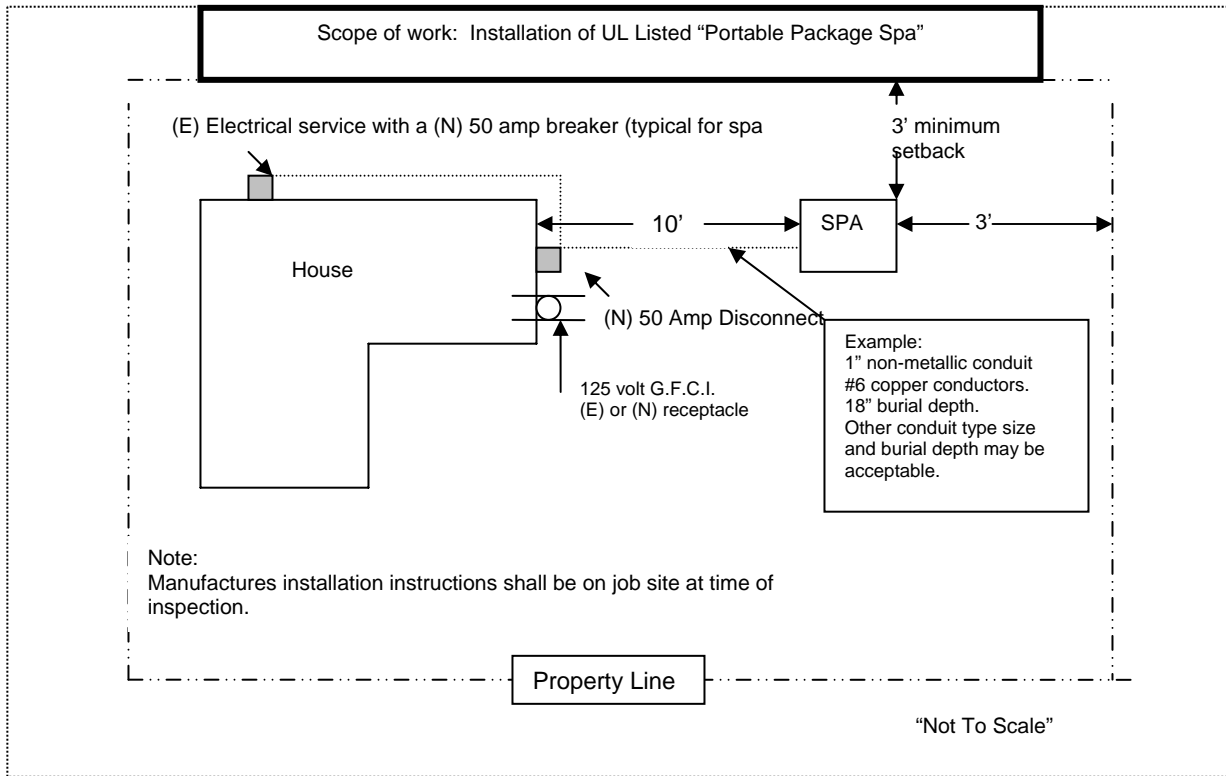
Scope of work: Installation of UL Listed "Portable Package Spa"

(E) Electrical service with a (N) 50 amp breaker (typical for spa

3' minimum setback

10'

SPA

3'

House

(N) 50 Amp Disconnect

125 volt G.F.C.I. (E) or (N) receptacle

Example:
1" non-metallic conduit
#6 copper conductors.
18" burial depth.
Other conduit type size and burial depth may be acceptable.

Note:
Manufactures installation instructions shall be on job site at time of inspection.

Property Line

"Not To Scale"